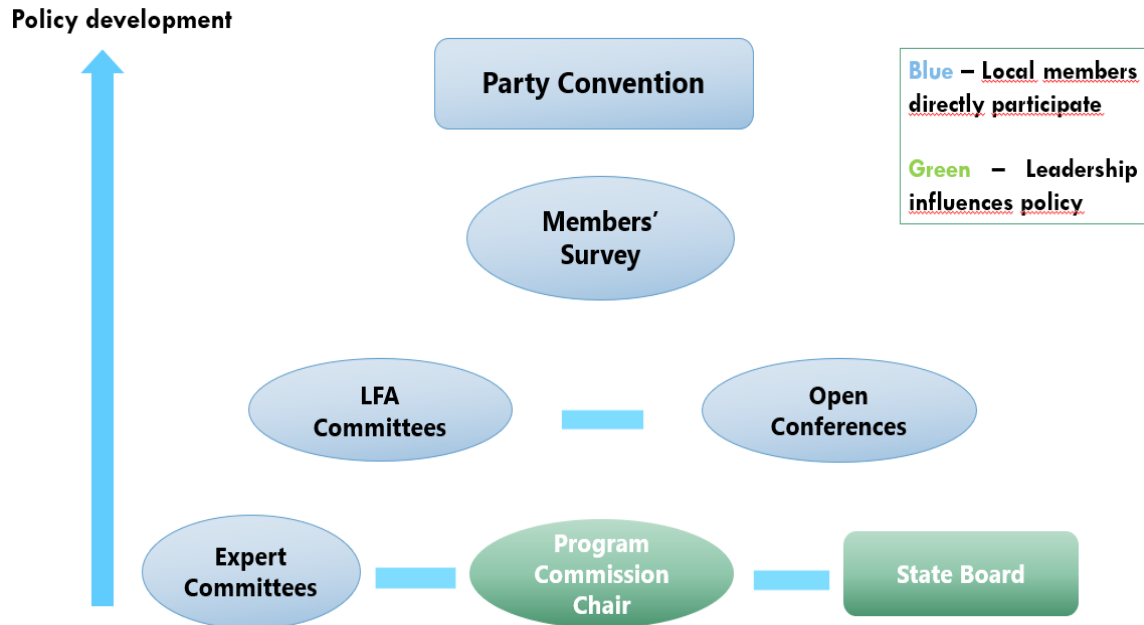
Policy development

Party Convention

Blue – Local members directly participate

Green – Leadership influences policy

Members' Survey

LFA Committees

Open Conferences

Expert Committees

Program Commission Chair

State Board